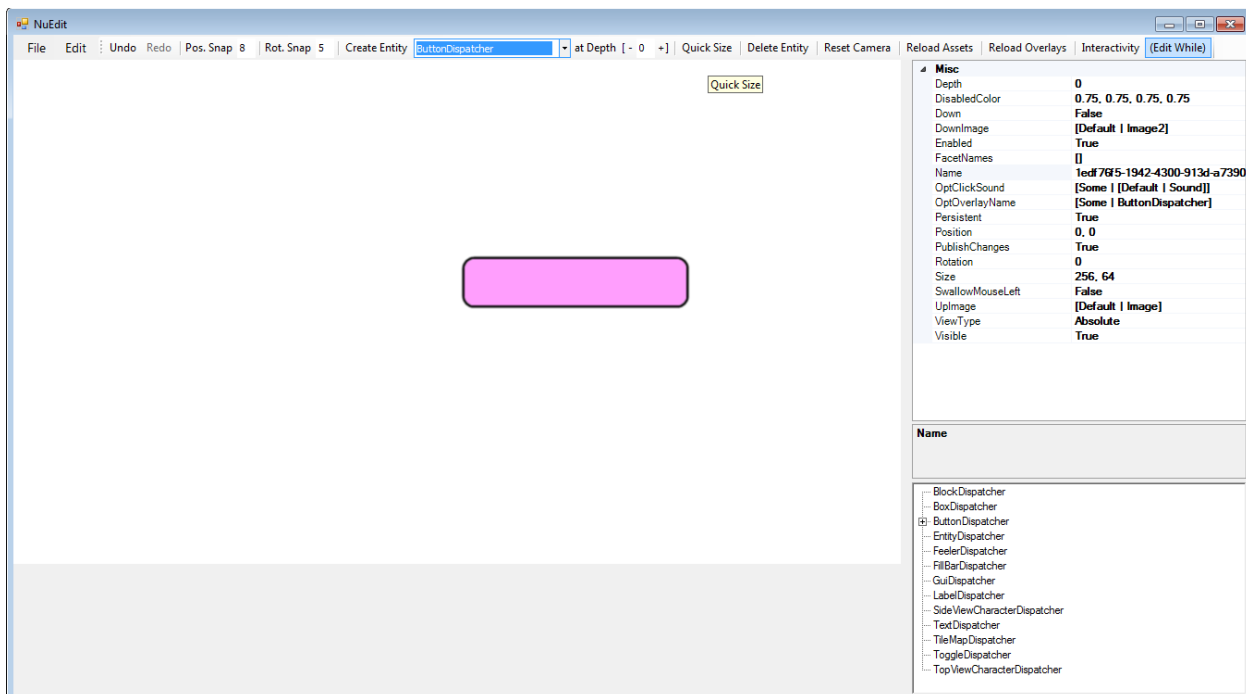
NuEdit

File Edit Undo Redo Pos. Snap 8 Rot. Snap 5 Create Entity ButtonDispatcher at Depth [- 0 +] Quick Size Delete Entity Reset Camera Reload Assets Reload Overlays Interactivity (Edit While)

Quick Size

| Misc | |
|---|---|
| Depth | 0 |
| DisabledColor | 0.75, 0.75, 0.75, 0.75 |
| Down | False |
| DownImage | [Default \| Image2] |
| Enabled | True |
| FacetNames | [] |
| Name | 1edf76f5-1942-4300-913d-a7390 |
| OptClickSound | [Some \| [Default \| Sound]] |
| OptOverlayName | [Some \| ButtonDispatcher] |
| Persistent | True |
| Position | 0, 0 |
| PublishChanges | True |
| Rotation | 0 |
| Size | 256, 64 |
| SwallowMouseLeft | False |
| UpImage | [Default \| Image] |
| ViewType | Absolute |
| Visible | True |

Name

BlockDispatcher
BoxDispatcher
ButtonDispatcher
EntityDispatcher
FeelerDispatcher
FillBarDispatcher
GuiDispatcher
LabelDispatcher
SideViewCharacterDispatcher
TextDispatcher
TileMapDispatcher
ToggleDispatcher
TopViewCharacterDispatcher